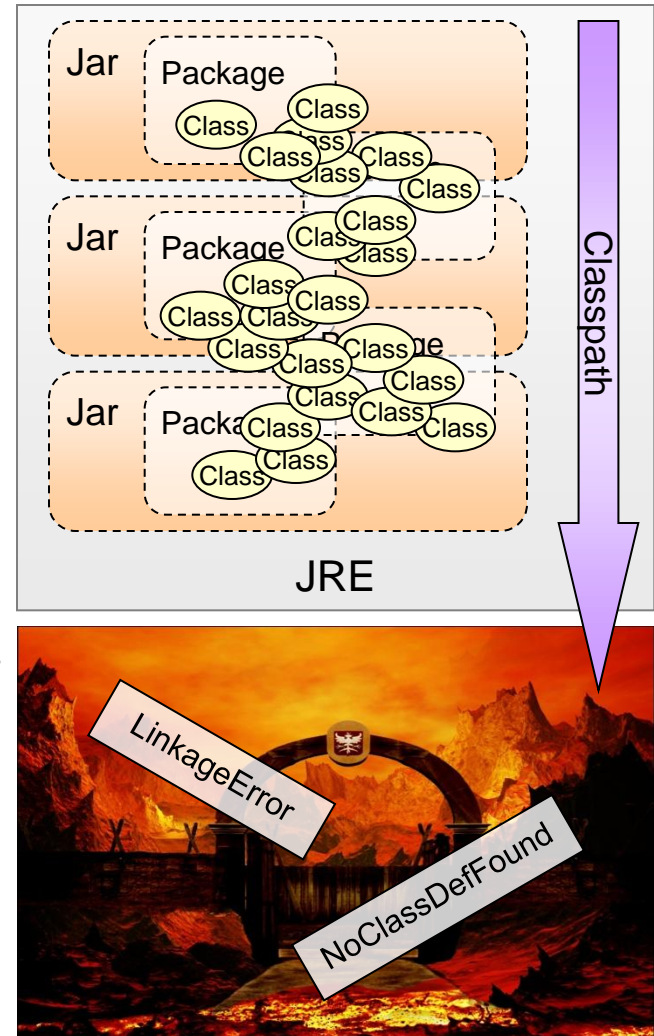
Jar
Package
Class
Class
Class
Class
Class
Class
Class
Jar
Package
Class
Class
Class
Class
Class
Class
Class
Class
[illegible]ge
Class
Class
Class
Class
Class
Jar
Packa
Class
Class
Class
Class
Classpath
JRE
LinkageError
NoClassDefFound